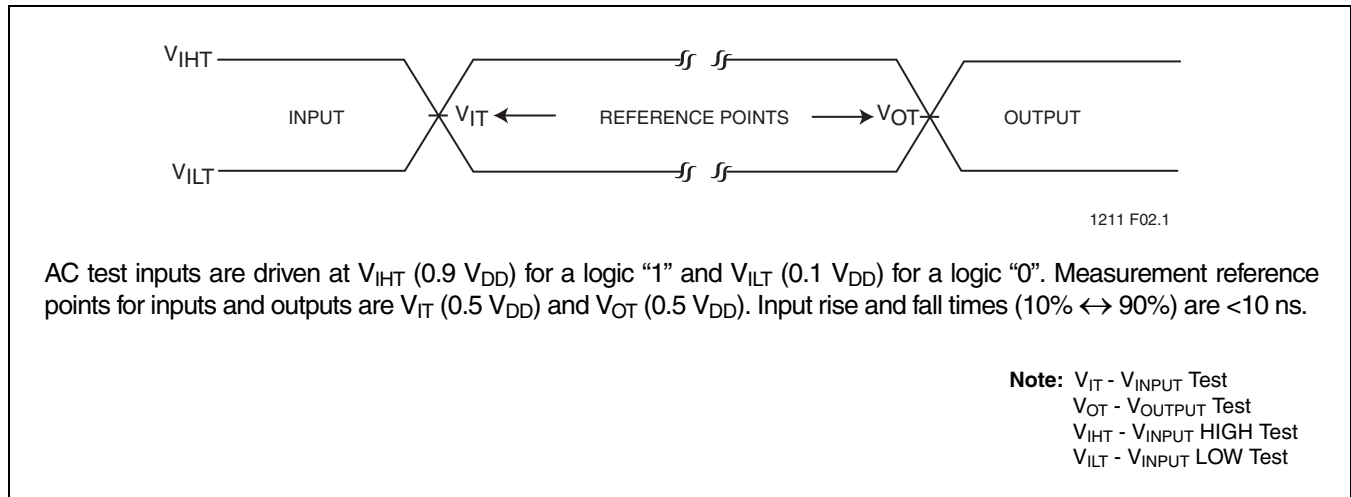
$V_{IHT}$

INPUT

$V_{IT}$ ← REFERENCE POINTS → $V_{OT}$

OUTPUT

$V_{ILT}$

1211 F02.1

AC test inputs are driven at $V_{IHT}$ (0.9 $V_{DD}$) for a logic “1” and $V_{ILT}$ (0.1 $V_{DD}$) for a logic “0”. Measurement reference points for inputs and outputs are $V_{IT}$ (0.5 $V_{DD}$) and $V_{OT}$ (0.5 $V_{DD}$). Input rise and fall times (10% $\leftrightarrow$ 90%) are <10 ns.

**Note:** $V_{IT}$ - $V_{INPUT}$ Test
$V_{OT}$ - $V_{OUTPUT}$ Test
$V_{IHT}$ - $V_{INPUT}$ HIGH Test
$V_{ILT}$ - $V_{INPUT}$ LOW Test